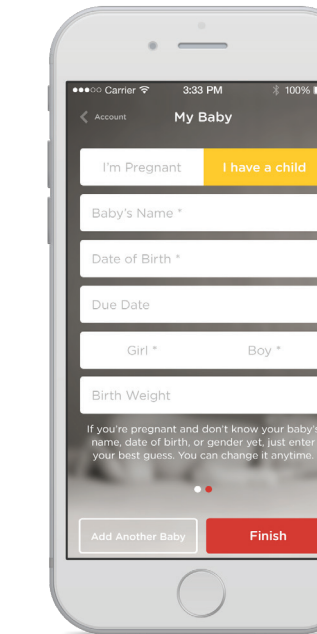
●●○○○ Carrier 3:33 PM 100%

Account My Baby

I'm Pregnant I have a child

Baby's Name *

Date of Birth *

Due Date

Girl * Boy *

Birth Weight

If you're pregnant and don't know your baby's name, date of birth, or gender yet, just enter your best guess. You can change it anytime.

Add Another Baby Finish